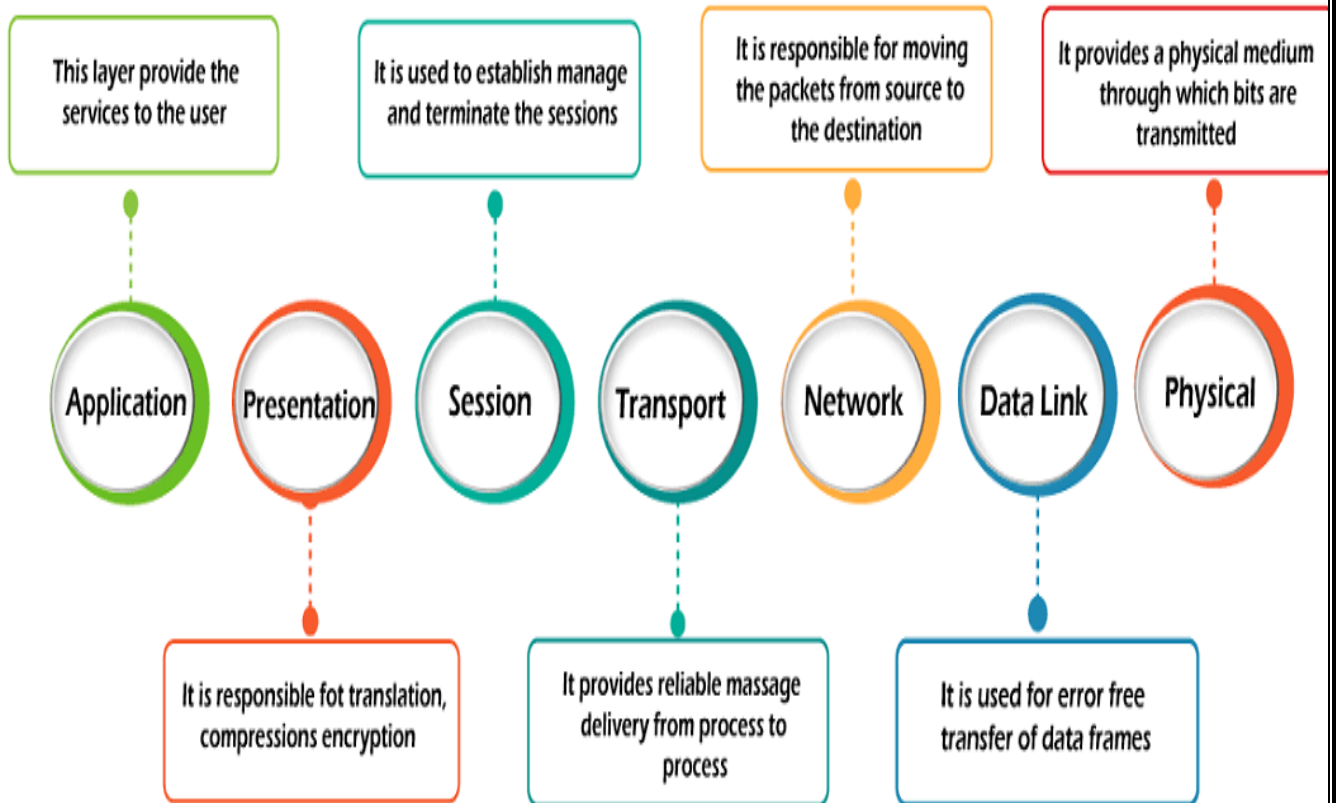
This layer provide the services to the user

It is used to establish manage and terminate the sessions

It is responsible for moving the packets from source to the destination

It provides a physical medium through which bits are transmitted

Application

Presentation

Session

Transport

Network

Data Link

Physical

It is responsible fot translation, compressions encryption

It provides reliable massage delivery from process to process

It is used for error free transfer of data frames